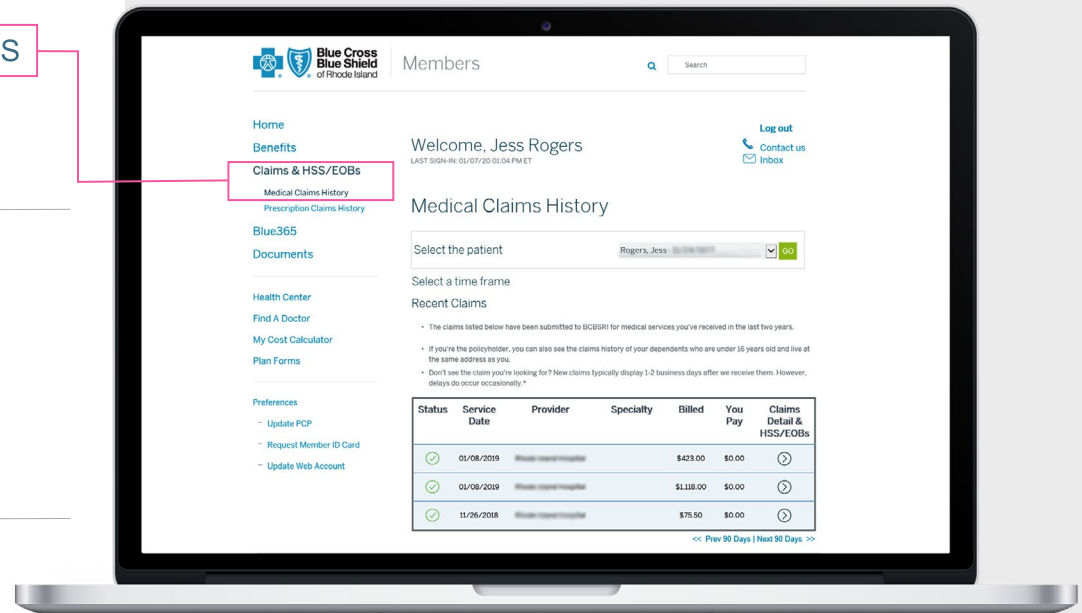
S

Blue Cross Blue Shield of Rhode Island

Members

Search

Home
Benefits
Claims & HSS/EOBs
Medical Claims History
Prescription Claims History
Blue365
Documents

Health Center
Find A Doctor
My Cost Calculator
Plan Forms

Preferences
- Update PCP
- Request Member ID Card
- Update Web Account

Welcome, Jess Rogers
LAST SIGN-IN: 01/07/20 01:04 PM ET

Log out
Contact us
Inbox

Medical Claims History

Select the patient
Rogers, Jess - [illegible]
GO

Select a time frame
Recent Claims

- The claims listed below have been submitted to BCBSRI for medical services you've received in the last two years.
- If you're the policyholder, you can also see the claims history of your dependents who are under 16 years old and live at the same address as you.
- Don't see the claim you're looking for? New claims typically display 1-2 business days after we receive them. However, delays do occur occasionally.*

| Status | Service Date | Provider | Specialty | Billed | You Pay | Claims Detail & HSS/EOBs |
|---|---|---|---|---|---|---|
| | 01/08/2019 | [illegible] | | $423.00 | $0.00 | |
| | 01/08/2019 | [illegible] | | $1,118.00 | $0.00 | |
| | 11/26/2018 | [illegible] | | $75.50 | $0.00 | |

<< Prev 90 Days | Next 90 Days >>